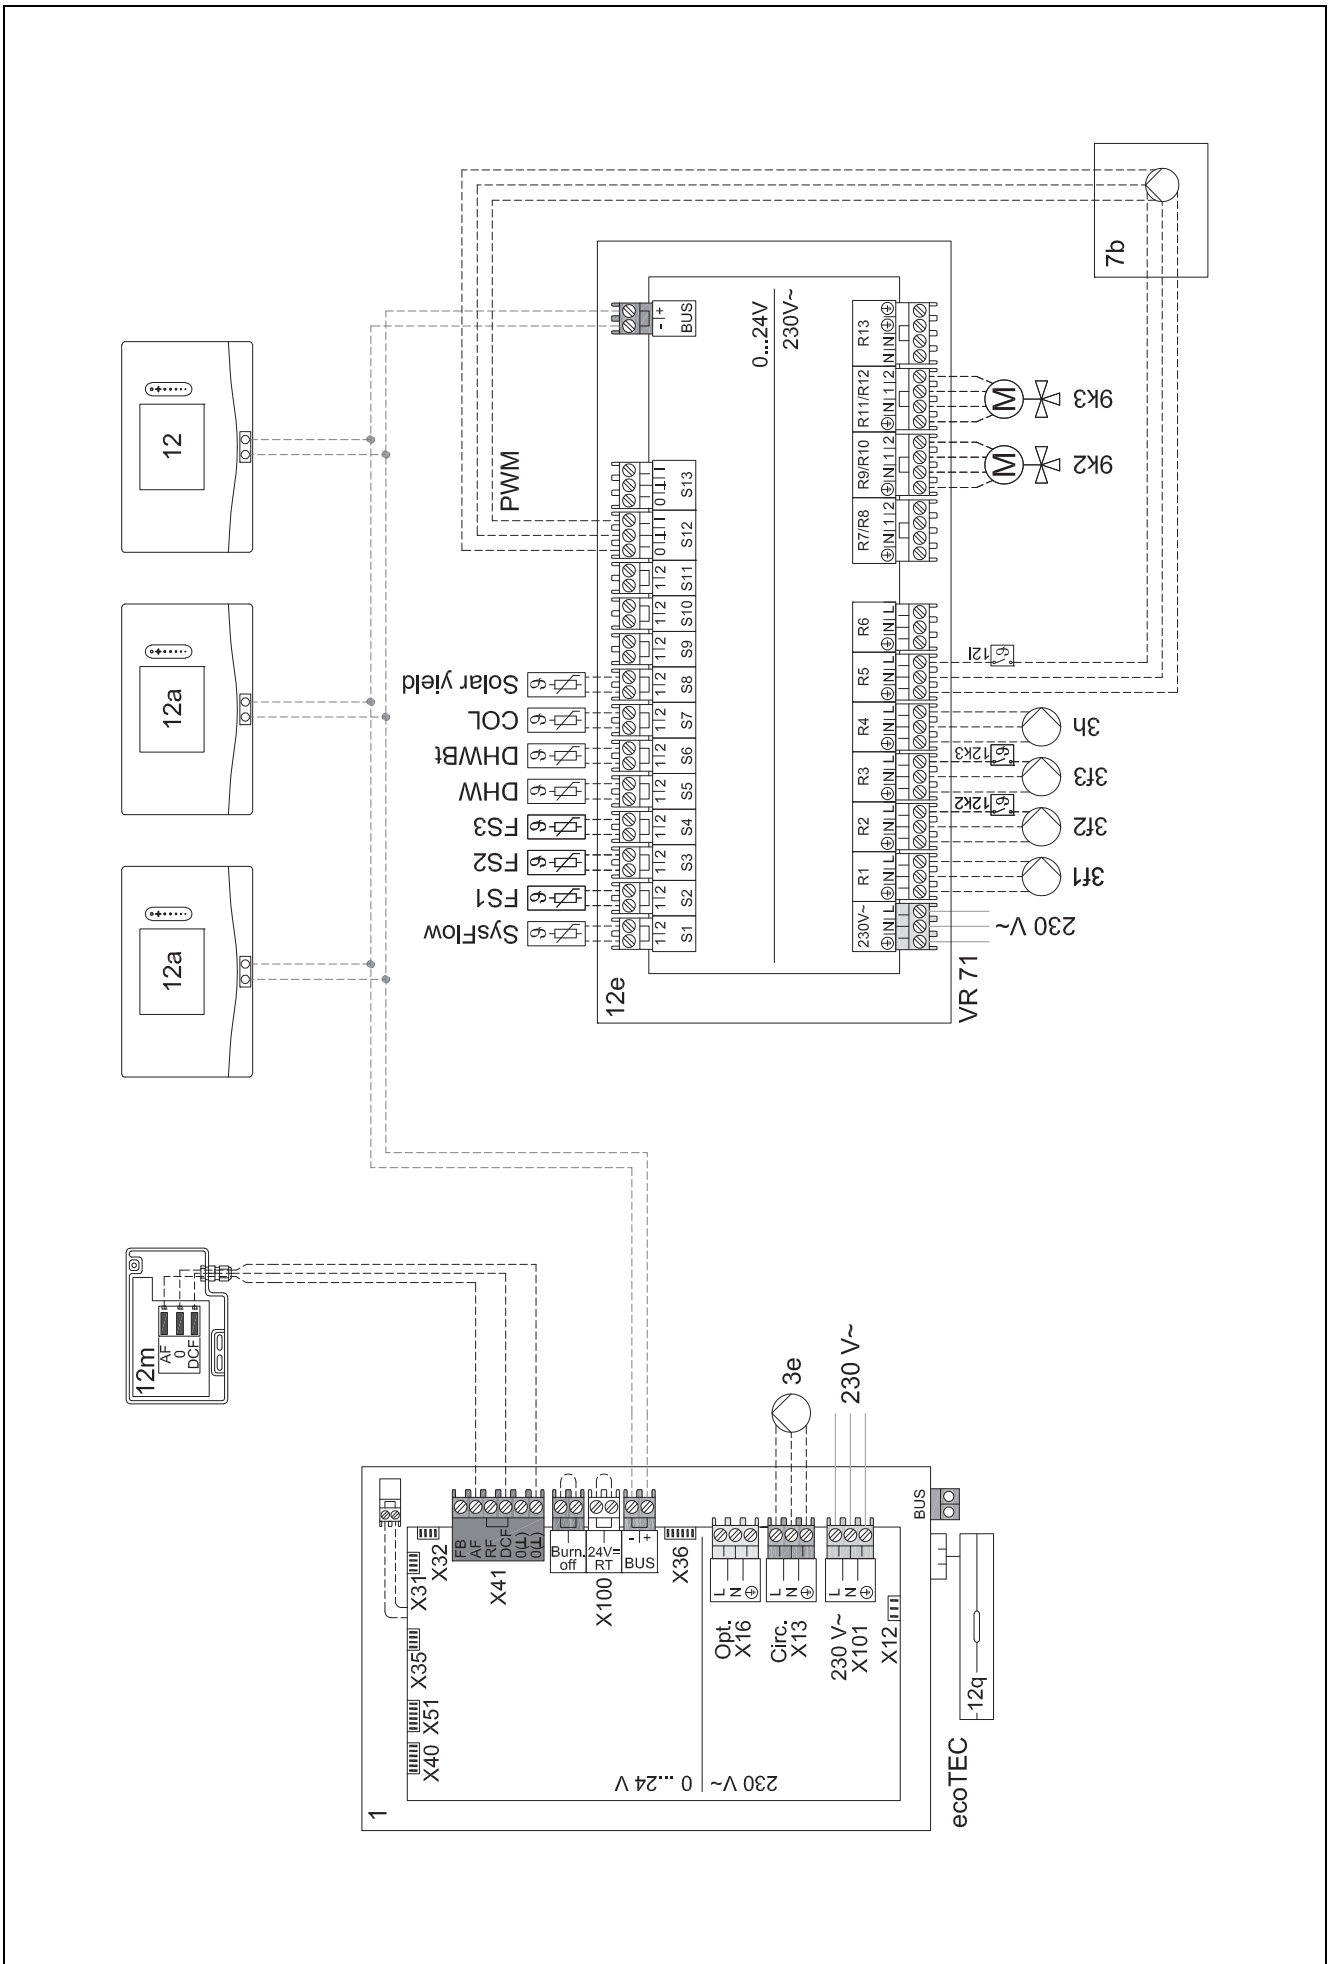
7b

PWM

BUS

0...24V
230V~

R13
R11/R12
R9/R10
R7/R8
R6
R5
R4
R3
R2
R1
230V~

9k3
9k2

12
12a
12a

Solar yield
COL
DHWBt
DHW
FS3
FS2
FS1
SysFlow

S1 S2 S3 S4 S5 S6 S7 S8 S9 S10 S11 S12 S13

12l
3h
12k3
3f3
12k2
3f2
3f1
230 V~

12e
VR 71

12m
AF
0
DCF

3e
230 V~

X31 X32
FB AF RF DCF 0(1) 0(1)
X41
Burn. off
24V= RT
X100
BUS
X36
Opt. X16
Circ. X13
230 V~ X101
X12
X35
X51
X40
0 ...24 V
230 V~
BUS
12q
1
ecoTEC